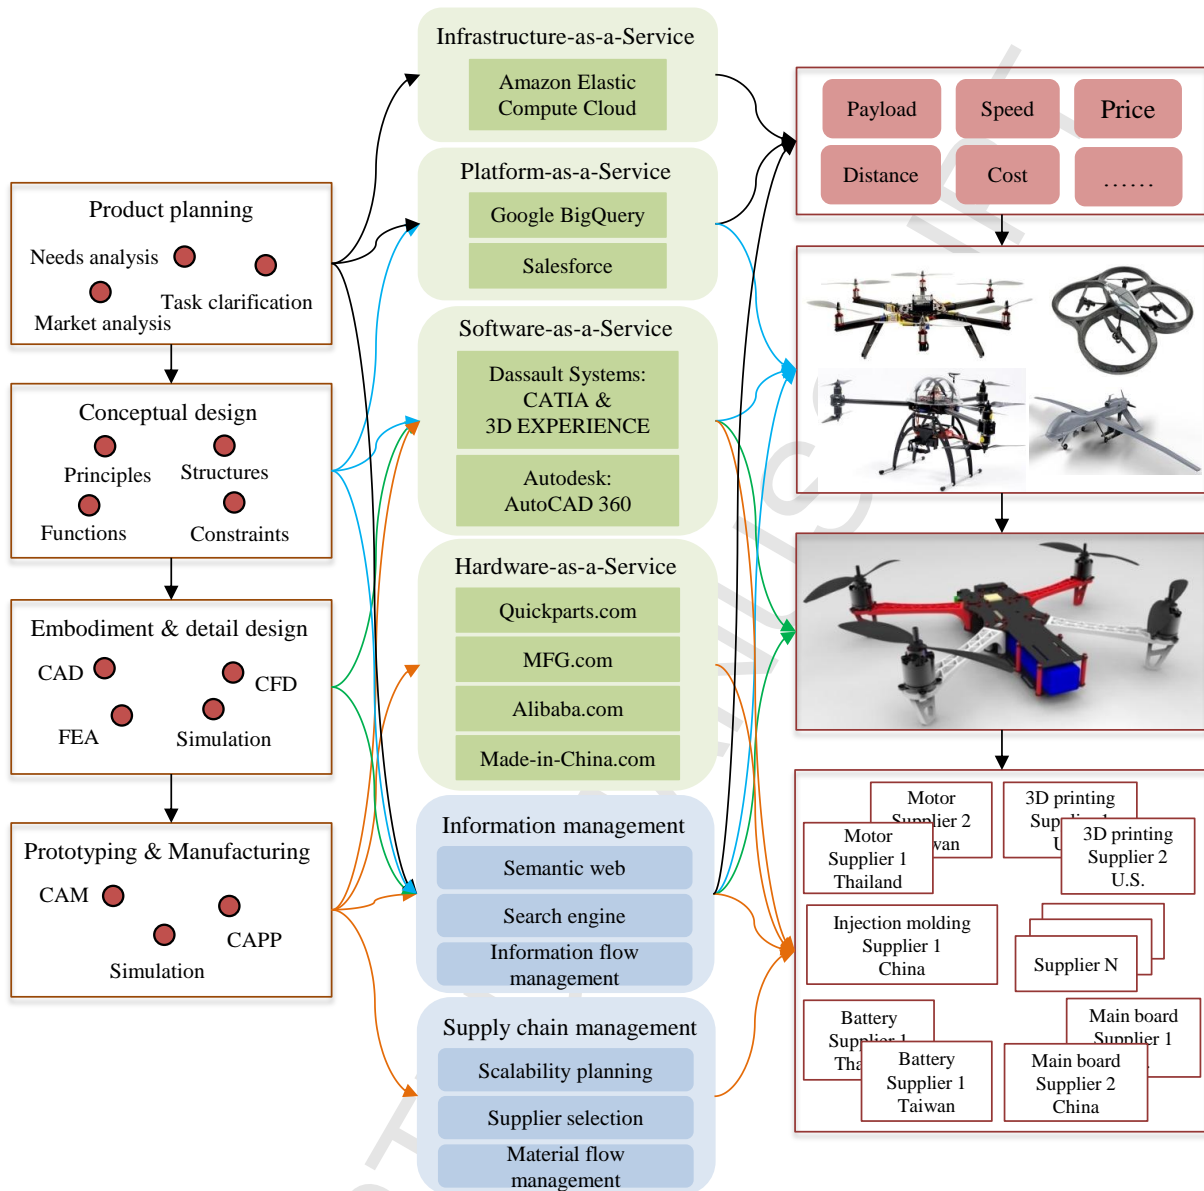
Product planning

Needs analysis

Market analysis

Task clarification

Conceptual design

Principles

Structures

Functions

Constraints

Embodiment & detail design

CAD

CFD

FEA

Simulation

Prototyping & Manufacturing

CAM

CAPP

Simulation

Infrastructure-as-a-Service

Amazon Elastic Compute Cloud

Platform-as-a-Service

Google BigQuery

Salesforce

Software-as-a-Service

Dassault Systems: CATIA & 3D EXPERIENCE

Autodesk: AutoCAD 360

Hardware-as-a-Service

Quickparts.com

MFG.com

Alibaba.com

Made-in-China.com

Information management

Semantic web

Search engine

Information flow management

Supply chain management

Scalability planning

Supplier selection

Material flow management

Payload

Speed

Price

Distance

Cost

……

Motor Supplier 2 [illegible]wan

Motor Supplier 1 Thailand

3D printing Sup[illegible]

3D printing Supplier 2 U.S.

Injection molding Supplier 1 China

Supplier N

Battery Sup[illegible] Tha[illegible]

Battery Supplier 1 Taiwan

Main board Supplier 1

Main board Supplier 2 China